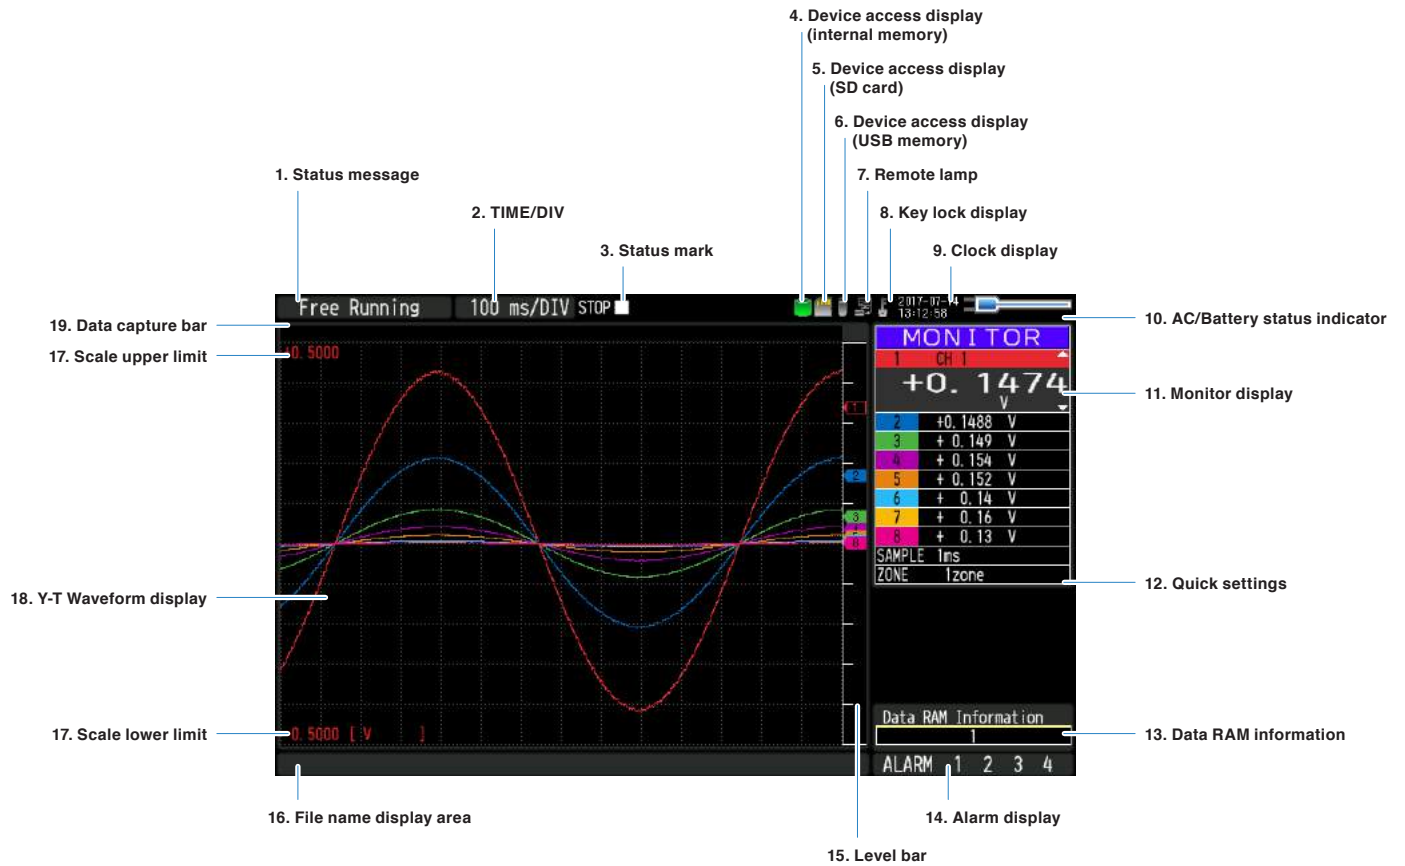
4. Device access display (internal memory)

5. Device access display (SD card)

6. Device access display (USB memory)

1. Status message

7. Remote lamp

2. TIME/DIV

8. Key lock display

3. Status mark

9. Clock display

Free Running 100 ms/DIV STOP

2017-07-14 13:12:58

19. Data capture bar

10. AC/Battery status indicator

17. Scale upper limit

+0.5000

MONITOR

1 CH 1

+0. 1474 V

11. Monitor display

| 2 | +0. 1488 V |
|---|---|
| 3 | + 0. 149 V |
| 4 | + 0. 154 V |
| 5 | + 0. 152 V |
| 6 | + 0. 14 V |
| 7 | + 0. 16 V |
| 8 | + 0. 13 V |

SAMPLE 1ms

ZONE 1zone

12. Quick settings

18. Y-T Waveform display

1

2

3

8

Data RAM Information

1

17. Scale lower limit

-0.5000 [ V ]

13. Data RAM information

ALARM 1 2 3 4

16. File name display area

14. Alarm display

15. Level bar